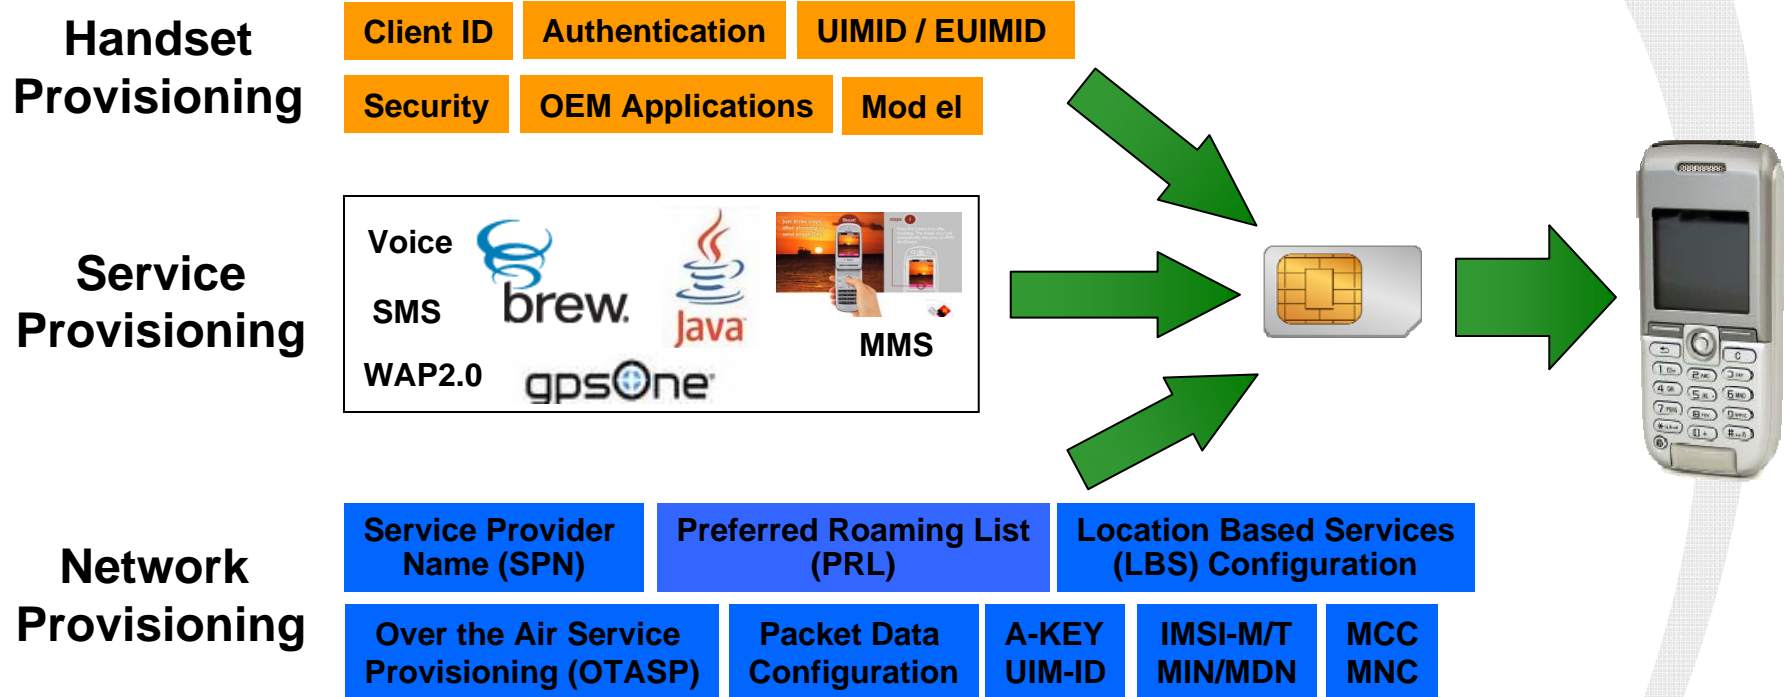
Handset Provisioning

Client ID

Authentication

UIMID / EUIMID

Security

OEM Applications

Mod el

Service Provisioning

Voice

SMS

WAP2.0

brew

Java

gpsOne

MMS

Network Provisioning

Service Provider Name (SPN)

Preferred Roaming List (PRL)

Location Based Services (LBS) Configuration

Over the Air Service Provisioning (OTASP)

Packet Data Configuration

A-KEY UIM-ID

IMSI-M/T MIN/MDN

MCC MNC